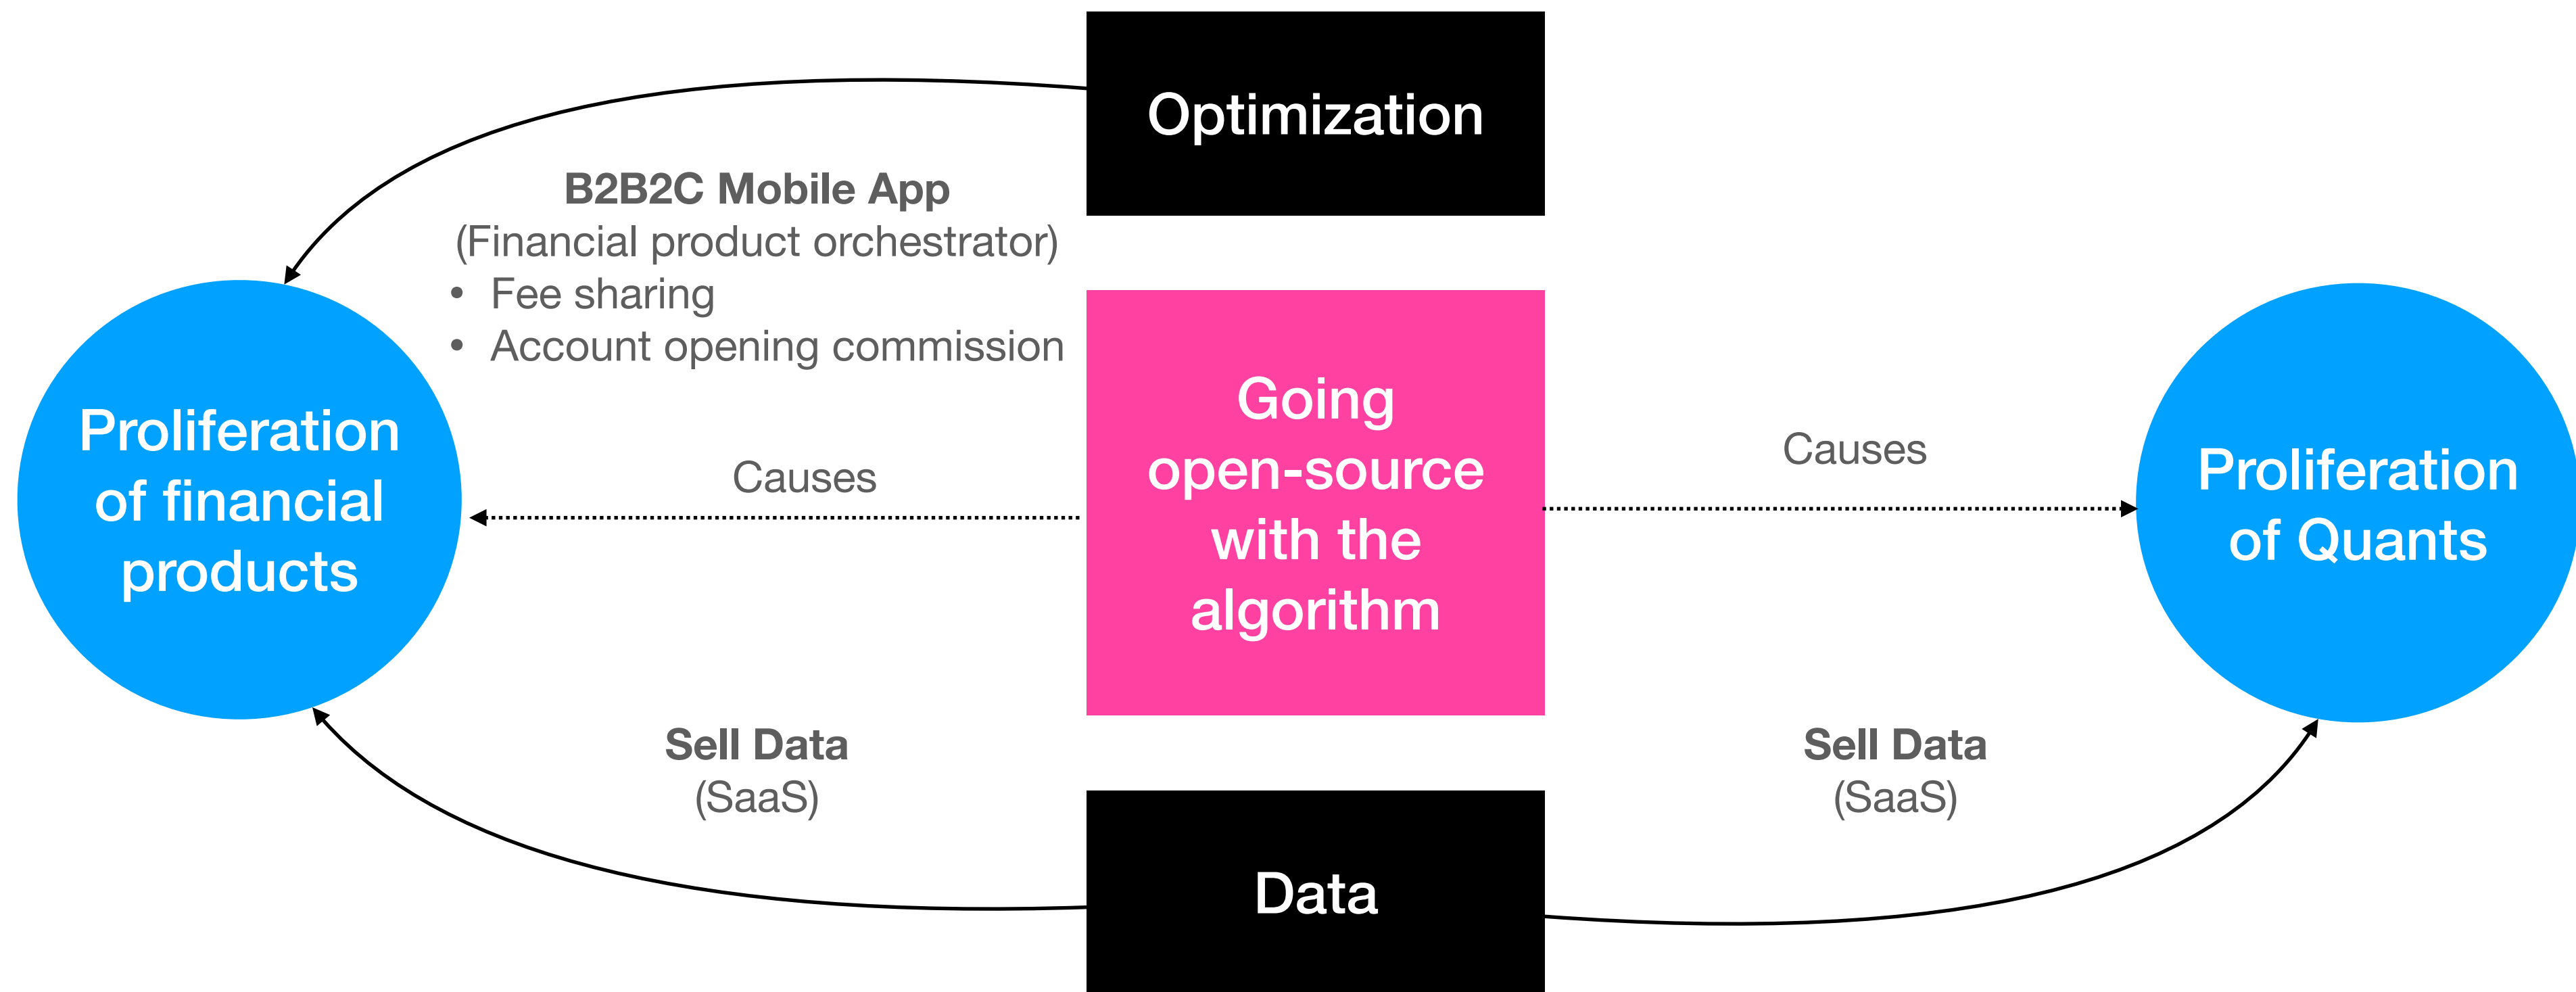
Optimization

B2B2C Mobile App
(Financial product orchestrator)
• Fee sharing
• Account opening commission

Proliferation of financial products

Causes

Going open-source with the algorithm

Causes

Proliferation of Quants

Sell Data
(SaaS)

Sell Data
(SaaS)

Data